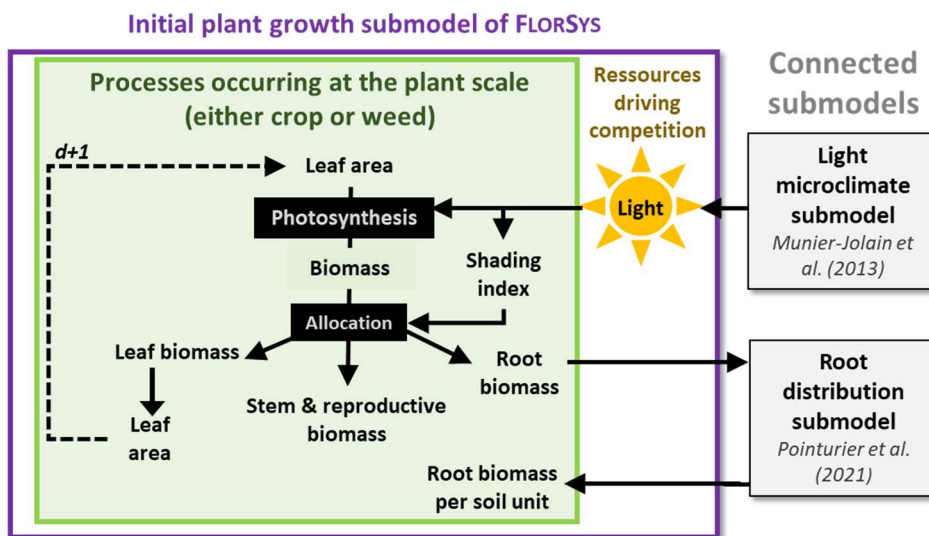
Initial plant growth submodel of FLORSYS

Processes occurring at the plant scale (either crop or weed)

Ressources driving competition

Connected submodels

d+1

Leaf area

Photosynthesis

Light

Light microclimate submodel
Munier-Jolain et al. (2013)

Biomass

Shading index

Allocation

Leaf biomass

Leaf area

Stem & reproductive biomass

Root biomass

Root distribution submodel
Pointurier et al. (2021)

Root biomass per soil unit